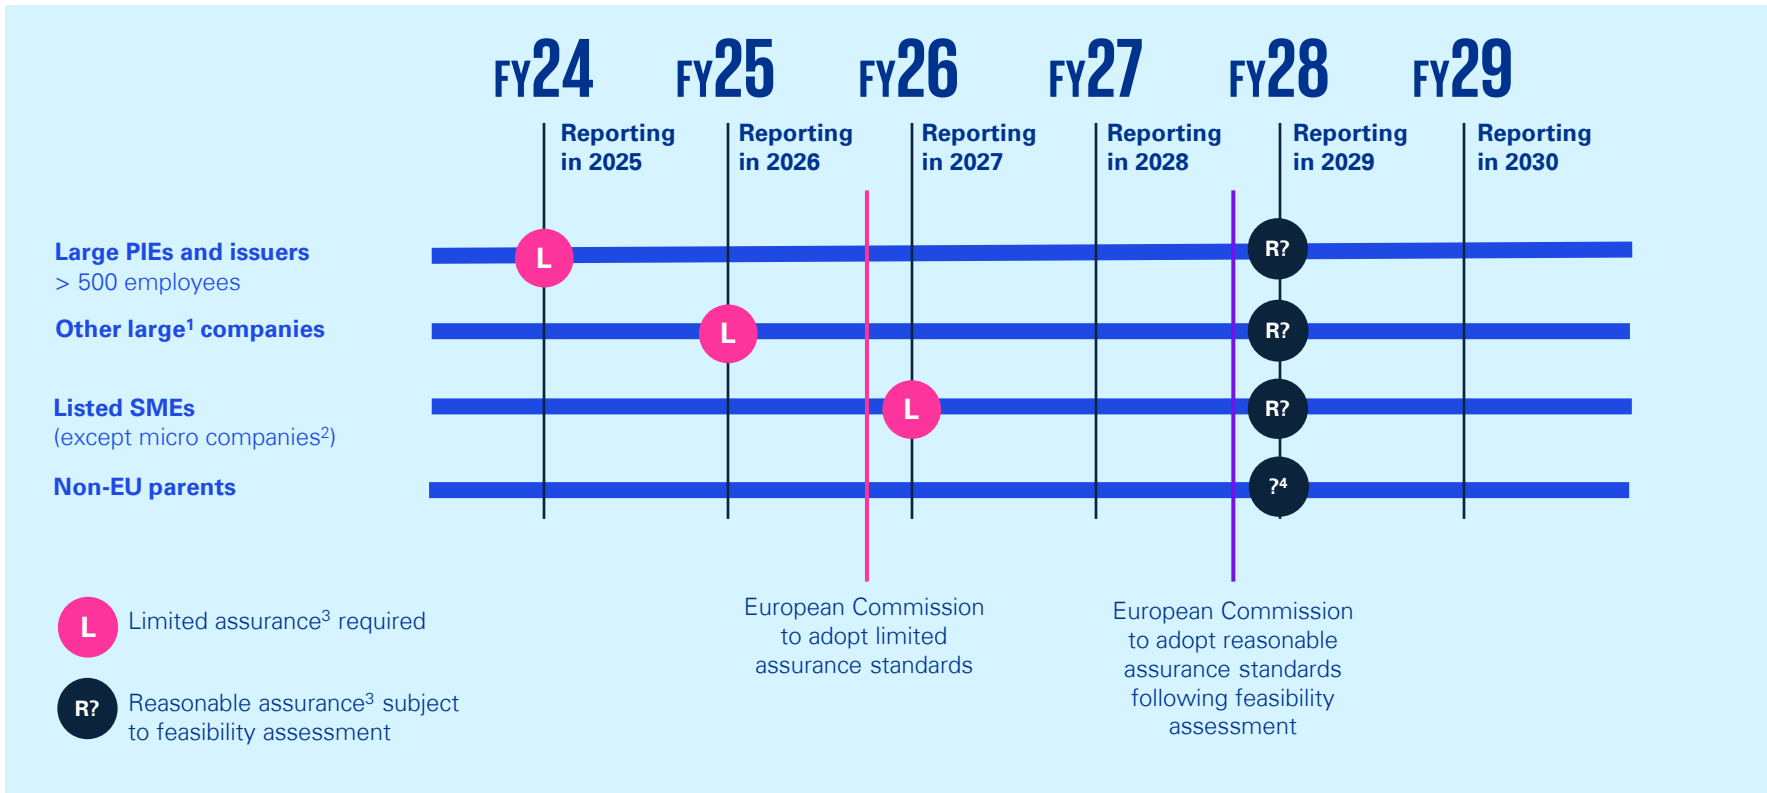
FY24 FY25 FY26 FY27 FY28 FY29

Reporting in 2025
Reporting in 2026
Reporting in 2027
Reporting in 2028
Reporting in 2029
Reporting in 2030

Large PIEs and issuers
> 500 employees
L R?

Other large$^1$ companies
L R?

Listed SMEs
(except micro companies$^2$)
L R?

Non-EU parents
?$^4$

European Commission to adopt limited assurance standards

European Commission to adopt reasonable assurance standards following feasibility assessment

L Limited assurance$^3$ required

R? Reasonable assurance$^3$ subject to feasibility assessment